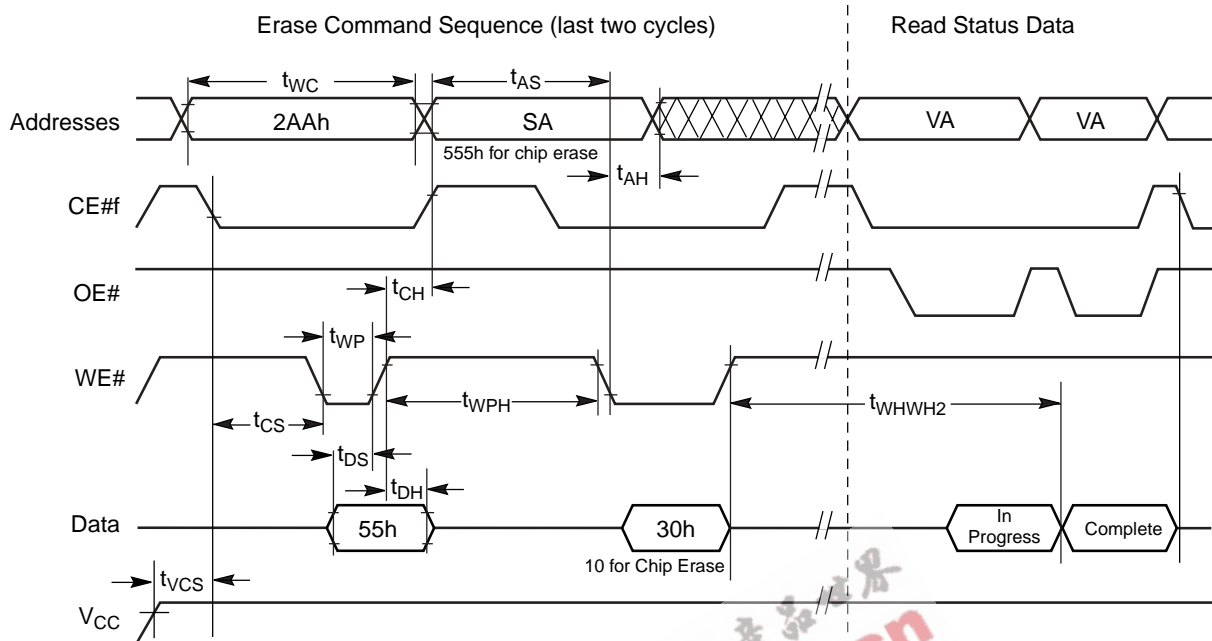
Erase Command Sequence (last two cycles)

Read Status Data

$t_{WC}$

$t_{AS}$

Addresses

2AAh

SA

VA

VA

555h for chip erase

$t_{AH}$

CE#f

OE#

$t_{CH}$

$t_{WP}$

WE#

$t_{WPH}$

$t_{WHWH2}$

$t_{CS}$

$t_{DS}$

$t_{DH}$

Data

55h

30h

In Progress

Complete

10 for Chip Erase

$t_{VCS}$

$V_{CC}$